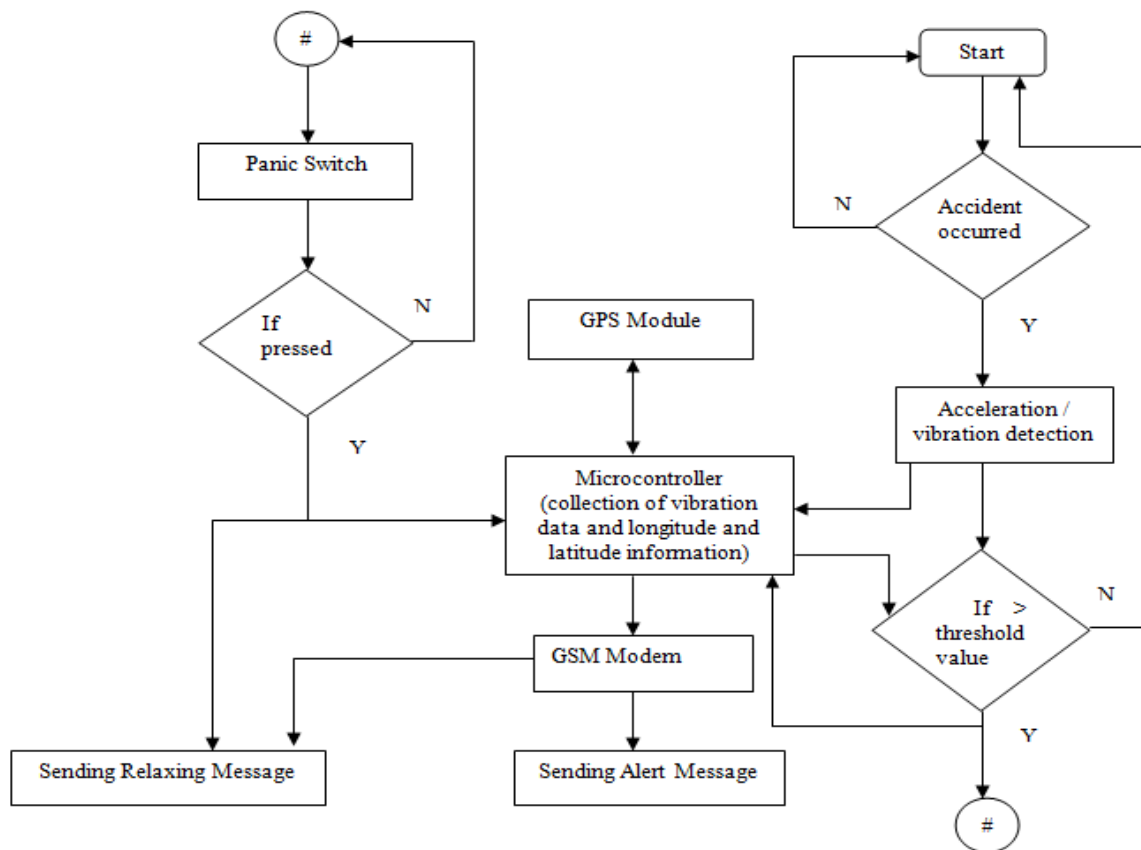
#

Panic Switch

If pressed

N

Y

Start

N

Accident occurred

Y

GPS Module

Acceleration / vibration detection

Microcontroller (collection of vibration data and longitude and latitude information)

If > threshold value

N

GSM Modem

Y

Sending Relaxing Message

Sending Alert Message

#